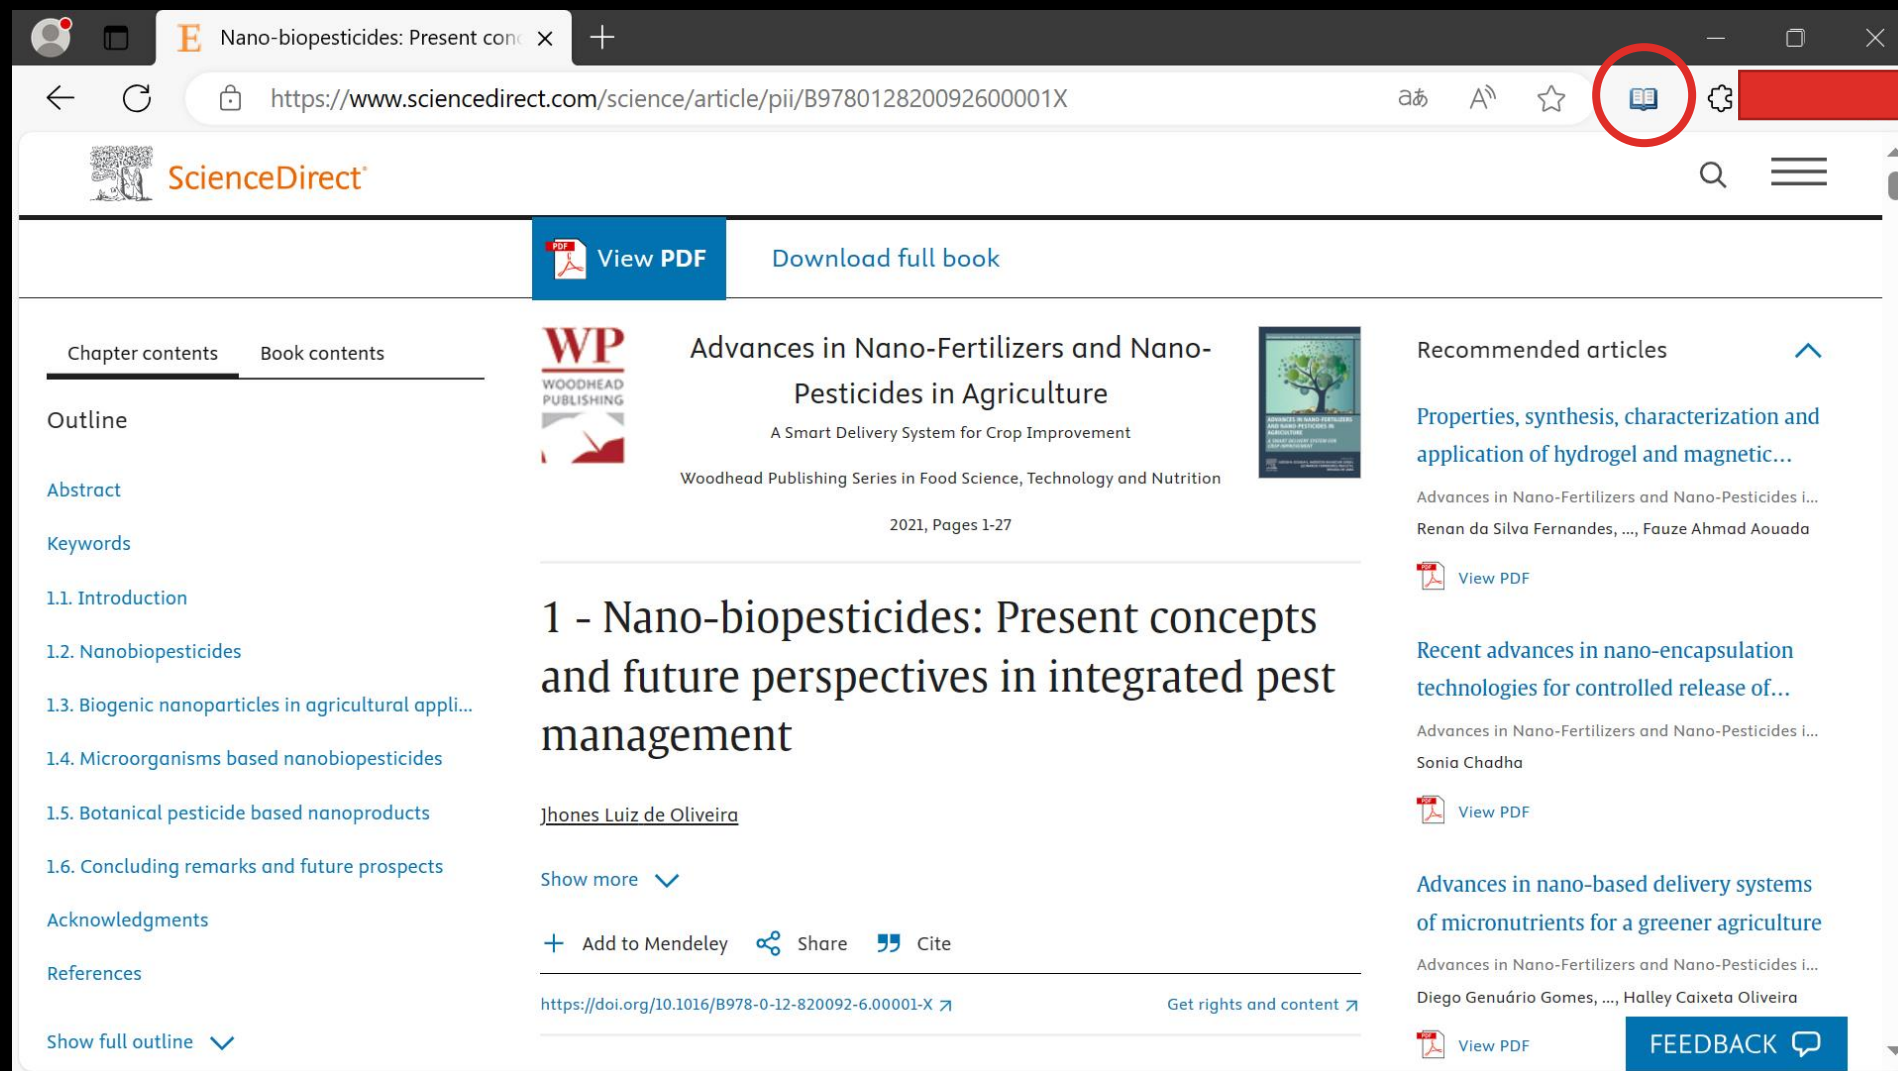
Nano-biopesticides: Present conc

https://www.sciencedirect.com/science/article/pii/B978012820092600001X

ScienceDirect

View PDF

Download full book

Chapter contents

Book contents

Outline

Abstract

Keywords

1.1. Introduction

1.2. Nanobiopesticides

1.3. Biogenic nanoparticles in agricultural appli...

1.4. Microorganisms based nanobiopesticides

1.5. Botanical pesticide based nanoproducts

1.6. Concluding remarks and future prospects

Acknowledgments

References

Show full outline

WP WOODHEAD PUBLISHING

Advances in Nano-Fertilizers and Nano-Pesticides in Agriculture

A Smart Delivery System for Crop Improvement

Woodhead Publishing Series in Food Science, Technology and Nutrition

2021, Pages 1-27

1 - Nano-biopesticides: Present concepts and future perspectives in integrated pest management

Jhones Luiz de Oliveira

Show more

Add to Mendeley

Share

Cite

https://doi.org/10.1016/B978-0-12-820092-6.00001-X

Get rights and content

Recommended articles

Properties, synthesis, characterization and application of hydrogel and magnetic...

Advances in Nano-Fertilizers and Nano-Pesticides i...

Renan da Silva Fernandes, ..., Fauze Ahmad Aouada

View PDF

Recent advances in nano-encapsulation technologies for controlled release of...

Advances in Nano-Fertilizers and Nano-Pesticides i...

Sonia Chadha

View PDF

Advances in nano-based delivery systems of micronutrients for a greener agriculture

Advances in Nano-Fertilizers and Nano-Pesticides i...

Diego Genuário Gomes, ..., Halley Caixeta Oliveira

View PDF

FEEDBACK